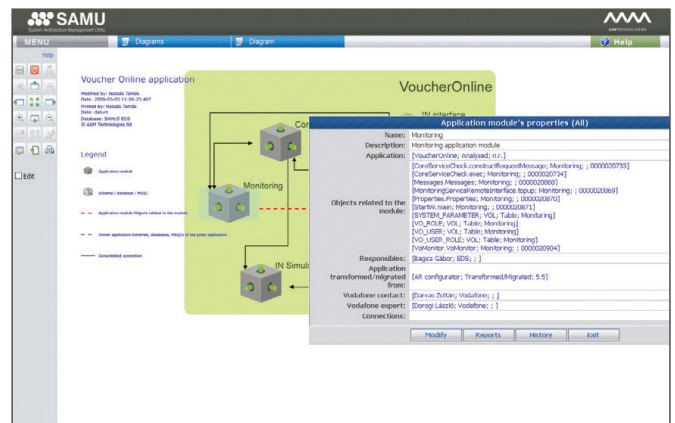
SAMU
System Architecture Management Utility

AAM TECHNOLOGIES

MENU
Diagrams
Diagram
Help

Help

Edit

Voucher Online application
Modified by: Nazsás Tamás
Date: 2009-05-05 11:06:25.467
Printed by: Nazsás Tamás
Date: datum
Database: SAMU5 EDS
© AAM Technologies Itd

Legend
Application module
Schema / database / MSQL
Application module Objects related to the module
Similar application Schemes, databases, MSQL's of the given application
Consolidated connection

VoucherOnline
IN interface
Core
Monitoring
IN Simul

Application module's properties (All)

Name: Monitoring
Description: Monitoring application module
Application: [VoucherOnline; Analysed; n.r.]
Objects related to the module: [CoreServiceCheck.constructRequestMessage; Monitoring; ; 0000020733]
[CoreServiceCheck.exec; Monitoring; ; 0000020734]
[Messages.Messages; Monitoring; ; 0000020868]
[MonitoringServiceRemoteInterface.topup; Monitoring; ; 0000020869]
[Properties.Properties; Monitoring; ; 0000020870]
[StartW.main; Monitoring; ; 0000020871]
[SYSTEM_PARAMETER; VOL; Table; Monitoring]
[VO_ROLE; VOL; Table; Monitoring]
[VO_USER; VOL; Table; Monitoring]
[VO_USER_ROLE; VOL; Table; Monitoring]
[VoMonitor.VoMonitor; Monitoring; ; 0000020904]
Responsibles: [Bagics Gábor; EDS; ; ]
Application transformed/migrated from: [AR configurator; Transformed/Migrated; 5.5]
Vodafone contact: [Darvas Zoltán; Vodafone; ; ]
Vodafone expert: [Derogi László; Vodafone; ; ]
Connections:

Modify
Reports
History
Exit